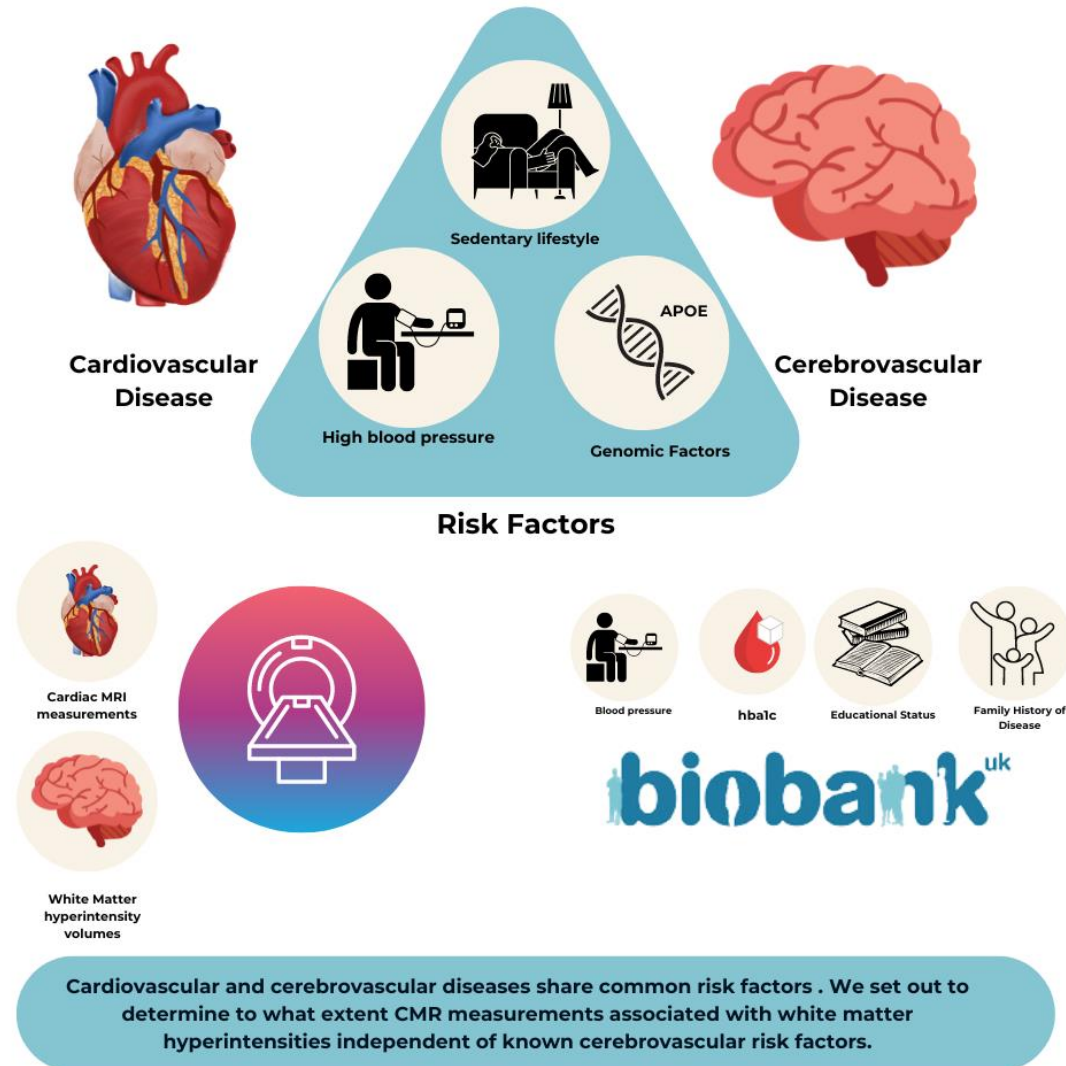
Sedentary lifestyle

APOE

Cardiovascular Disease

Cerebrovascular Disease

High blood pressure

Genomic Factors

Risk Factors

Cardiac MRI measurements

White Matter hyperintensity volumes

Blood pressure

hba1c

Educational Status

Family History of Disease

biobank uk

Cardiovascular and cerebrovascular diseases share common risk factors . We set out to determine to what extent CMR measurements associated with white matter hyperintensities independent of known cerebrovascular risk factors.